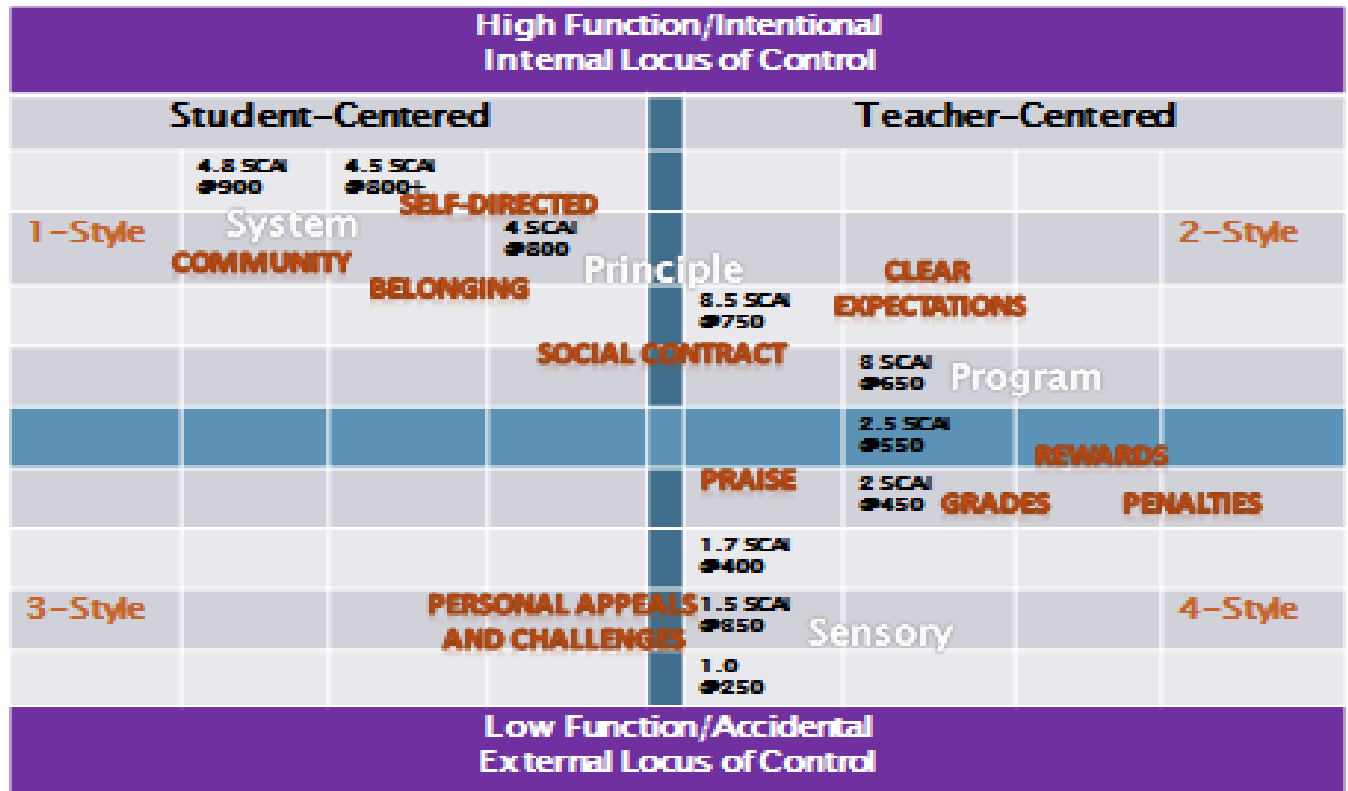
High Function/Intentional
Internal Locus of Control

Student-Centered

Teacher-Centered

4.8 SCAI
#900

4.5 SCAI
#800+

SELF-DIRECTED

1-Style

System

2-Style

4 SCAI
#800

COMMUNITY

Principle

CLEAR EXPECTATIONS

BELONGING

3.5 SCAI
#750

SOCIAL CONTRACT

3 SCAI
#650

Program

2.5 SCAI
#550

REWARDS

PRAISE

2 SCAI
#450

GRADES

PENALTIES

1.7 SCAI
#400

3-Style

PERSONAL APPEALS AND CHALLENGES

1.5 SCAI
#350

Sensory

4-Style

1.0
#250

Low Function/Accidental
External Locus of Control